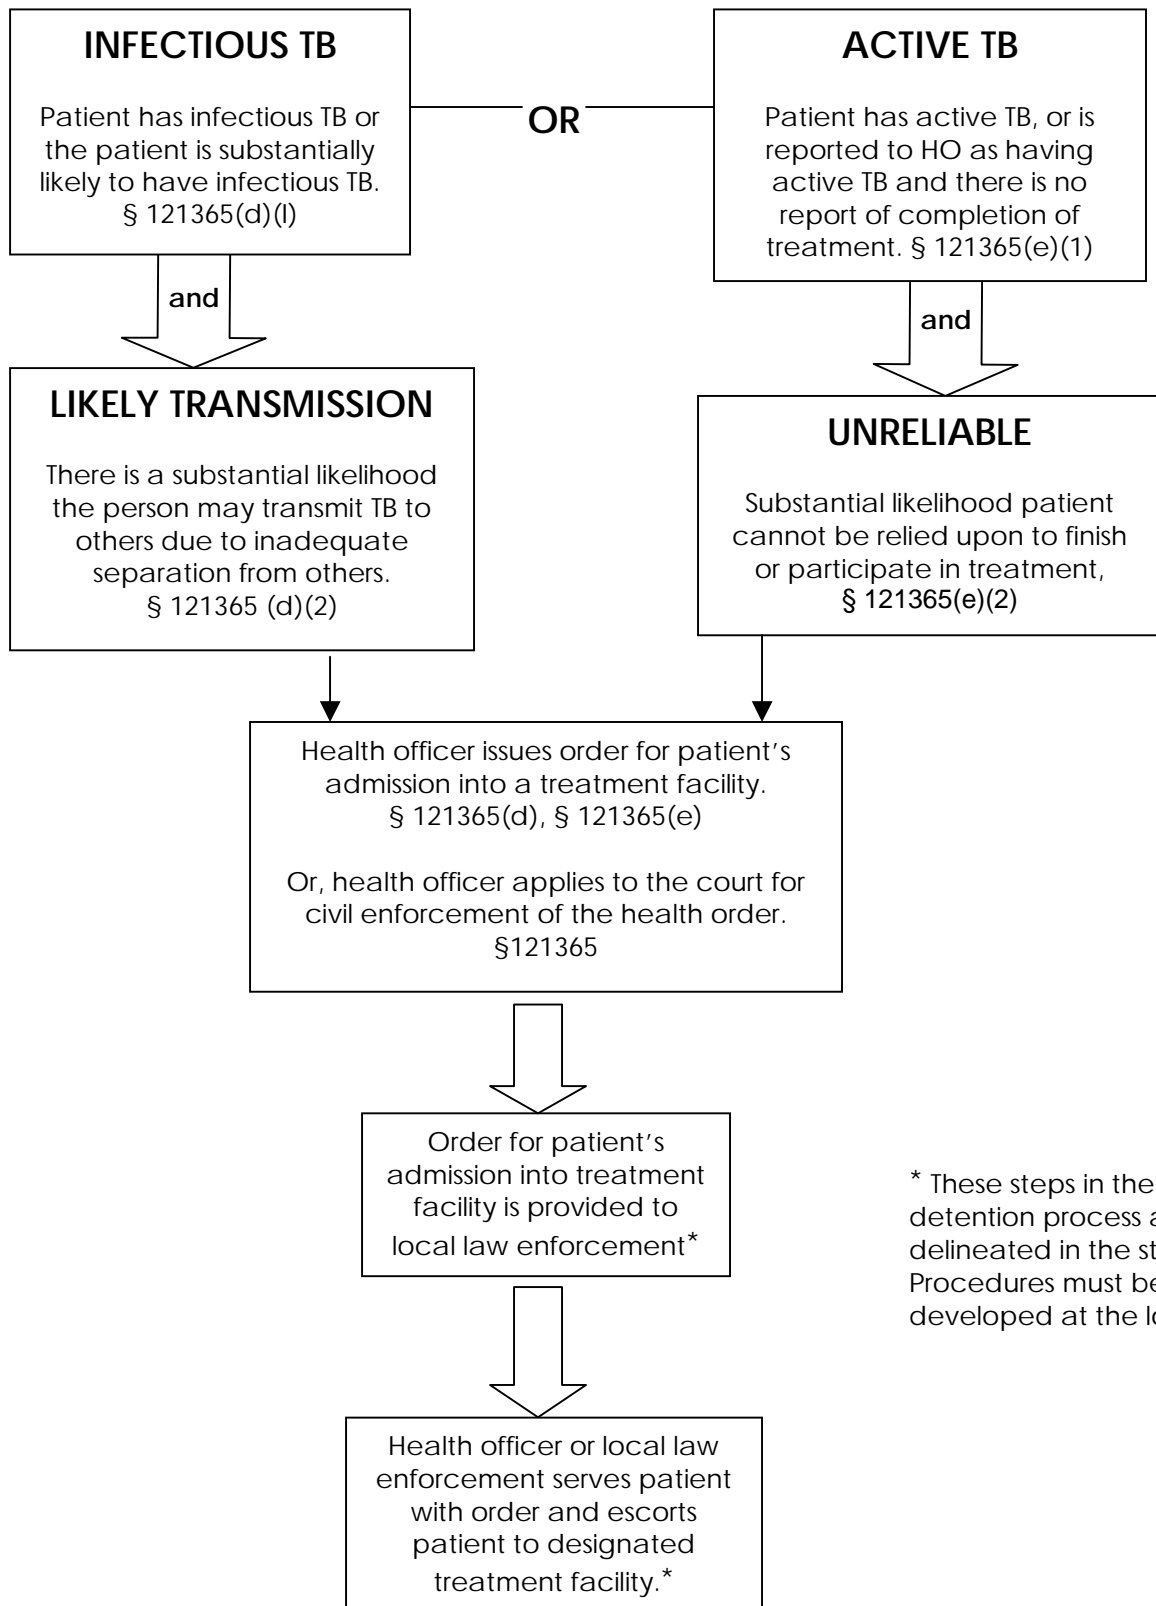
INFECTIOUS TB

Patient has infectious TB or the patient is substantially likely to have infectious TB. § 121365(d)(l)

OR

ACTIVE TB

Patient has active TB, or is reported to HO as having active TB and there is no report of completion of treatment. § 121365(e)(1)

and

and

LIKELY TRANSMISSION

There is a substantial likelihood the person may transmit TB to others due to inadequate separation from others. § 121365 (d)(2)

UNRELIABLE

Substantial likelihood patient cannot be relied upon to finish or participate in treatment, § 121365(e)(2)

Health officer issues order for patient's admission into a treatment facility. § 121365(d), § 121365(e)

Or, health officer applies to the court for civil enforcement of the health order. §121365

Order for patient's admission into treatment facility is provided to local law enforcement*

Health officer or local law enforcement serves patient with order and escorts patient to designated treatment facility.*

* These steps in the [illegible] detention process a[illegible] delineated in the st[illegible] Procedures must be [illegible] developed at the lo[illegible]